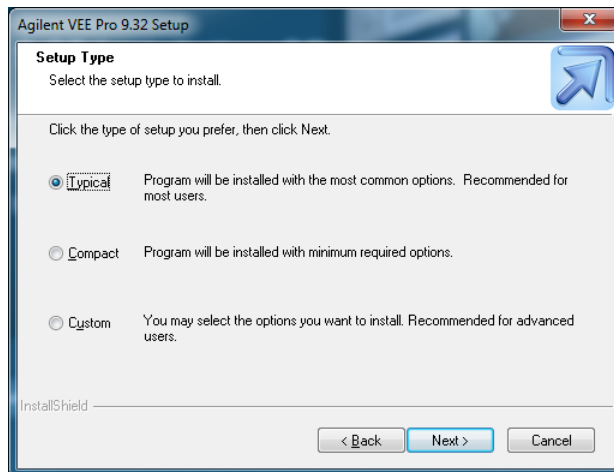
Agilent VEE Pro 9.32 Setup

Setup Type
Select the setup type to install.

Click the type of setup you prefer, then click Next.

Typical Program will be installed with the most common options. Recommended for most users.

Compact Program will be installed with minimum required options.

Custom You may select the options you want to install. Recommended for advanced users.

InstallShield

< Back Next > Cancel